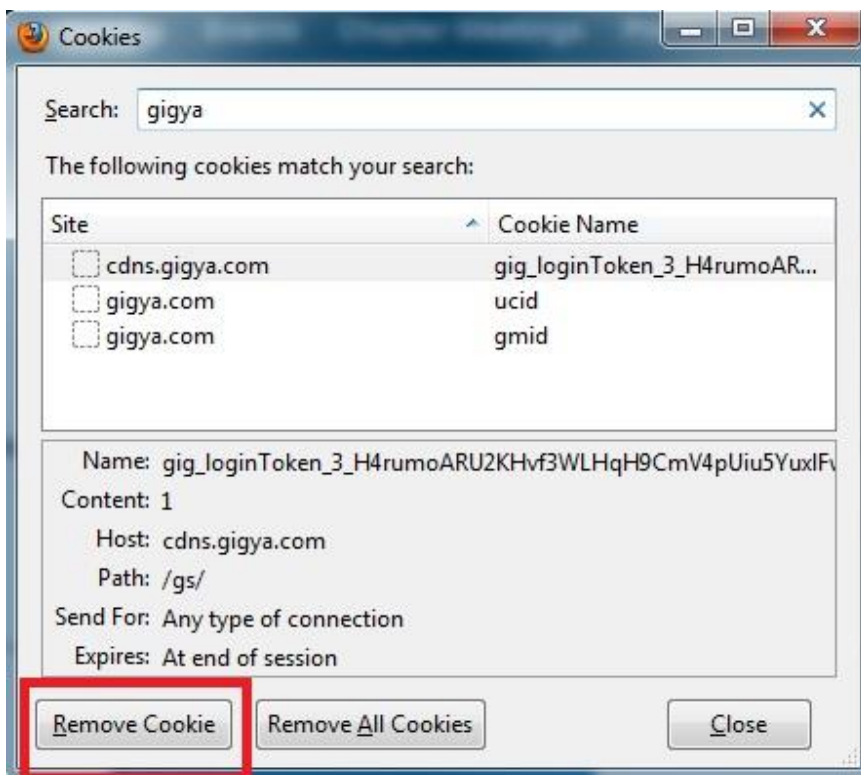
Cookies

Search: gigya

The following cookies match your search:

| Site | Cookie Name |
|---|---|
| cdns.gigya.com | gig_loginToken_3_H4rumoAR... |
| gigya.com | ucid |
| gigya.com | gmid |

Name: gig_loginToken_3_H4rumoARU2KHvf3WLHqH9CmV4pUiu5YuxlF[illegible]
Content: 1
Host: cdns.gigya.com
Path: /gs/
Send For: Any type of connection
Expires: At end of session

Remove Cookie Remove All Cookies Close